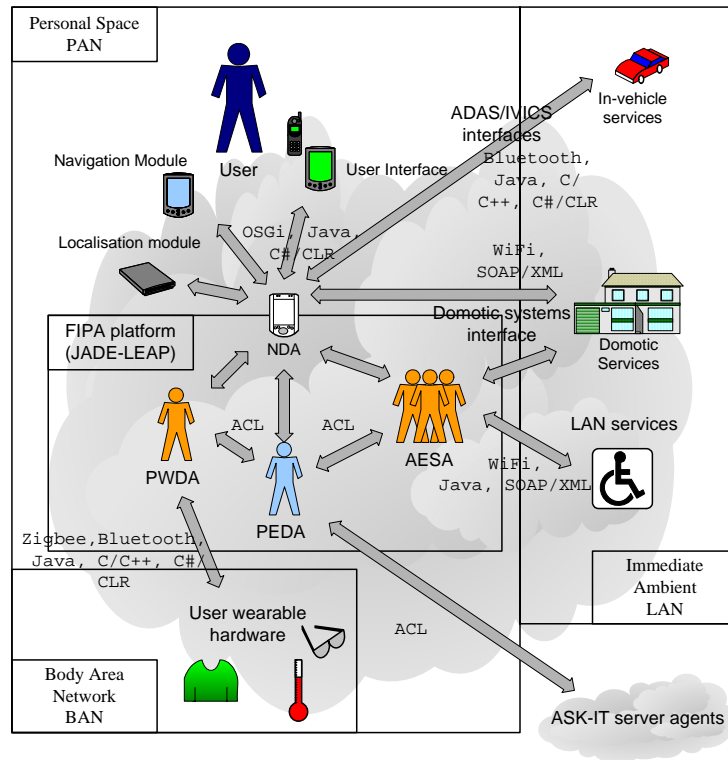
Personal Space
PAN

In-vehicle services

ADAS/IVICS interfaces

Bluetooth, Java, C/ C++, C#/CLR

Navigation Module

User

User Interface

OSGi, Java, C#/CLR

Localisation module

WiFi, SOAP/XML

FIPA platform (JADE-LEAP)

NDA

Domotic systems interface

Domotic Services

ACL

ACL

PWDA

AESA

LAN services

WiFi, Java, SOAP/XML

PEDA

Zigbee,Bluetooth, Java, C/C++, C#/ CLR

Immediate Ambient LAN

User wearable hardware

ACL

Body Area Network BAN

ASK-IT server agents